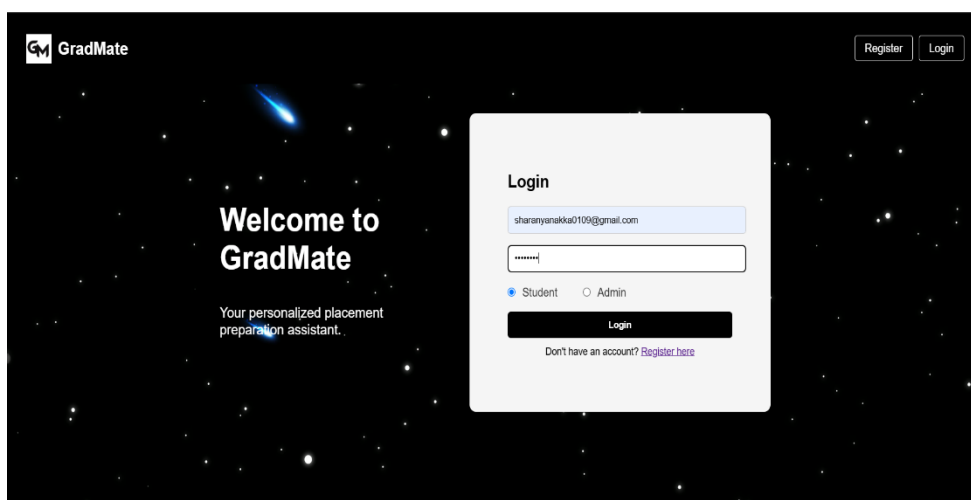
GM GradMate

Register Login

Welcome to GradMate

Your personalized placement preparation assistant.

Login

sharanyanakka0109@gmail.com

••••••••

Student Admin

Login

Don't have an account? Register here